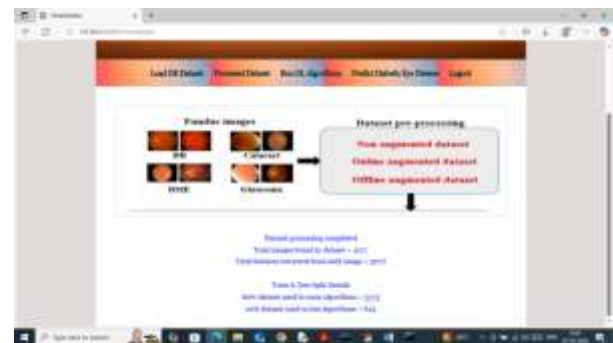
Load DR Dataset Preprocess Dataset Run DL Algorithms Predict Diabetic Eye Disease Logout

Fundus images

DR Cataract

DME Glaucoma

Dataset pre-processing

Non augmented dataset

Online augmented dataset

Offline augmented dataset

Dataset processing completed
Total images found in dataset = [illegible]
Total features extracted from each image = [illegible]

Train & Test Split Details
80% dataset used to train algorithms = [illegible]
20% dataset used to test algorithms = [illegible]

Type here to search